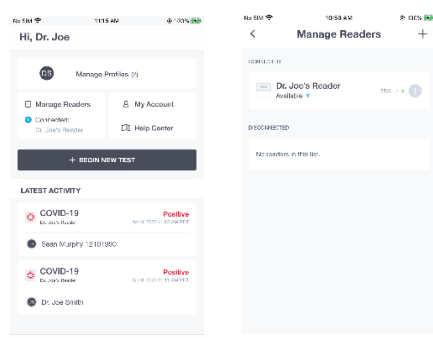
No SIM 11:15 AM 100%

Hi, Dr. Joe

DS Manage Profiles (2)

Manage Readers

Connected: Dr. Joe's Reader

My Account

Help Center

+ BEGIN NEW TEST

LATEST ACTIVITY

COVID-19
Dr. Joe's Reader
Positive
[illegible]

Sean Murphy 12101990

COVID-19
Dr. Joe's Reader
Positive
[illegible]

Dr. Joe Smith

No SIM 10:58 AM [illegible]

Manage Readers

CONNECTED

Dr. Joe's Reader
Available

DISCONNECTED

No readers in this list.